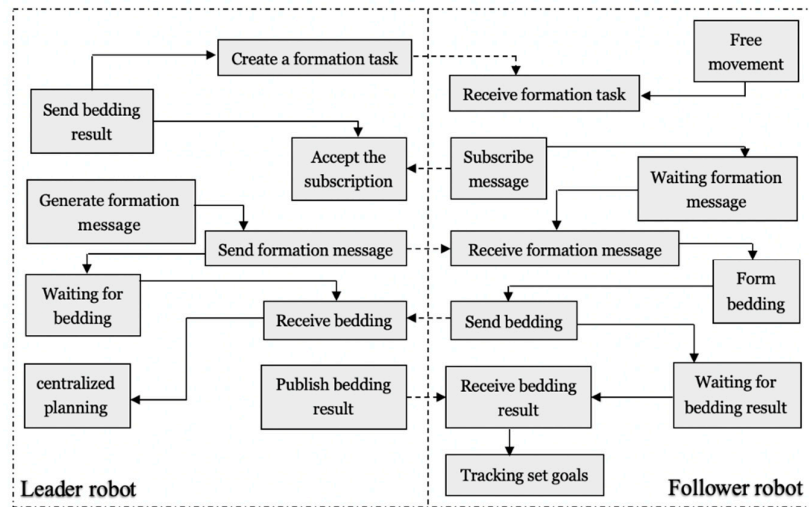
Create a formation task

Free movement

Receive formation task

Send bedding result

Accept the subscription

Subscribe message

Waiting formation message

Generate formation message

Send formation message

Receive formation message

Waiting for bedding

Form bedding

Receive bedding

Send bedding

centralized planning

Publish bedding result

Receive bedding result

Waiting for bedding result

Tracking set goals

Leader robot

Follower robot